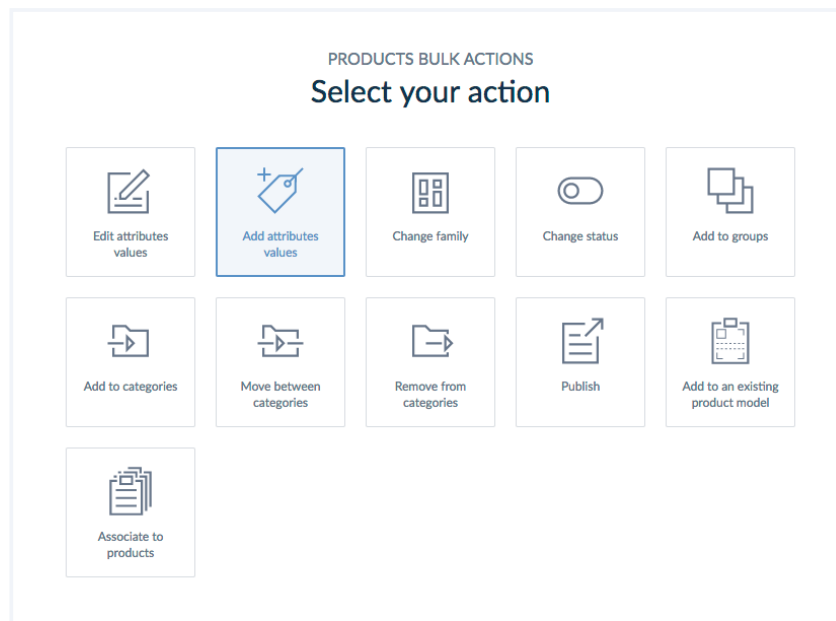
PRODUCTS BULK ACTIONS

Select your action

Edit attributes values

Add attributes values

Change family

Change status

Add to groups

Add to categories

Move between categories

Remove from categories

Publish

Add to an existing product model

Associate to products